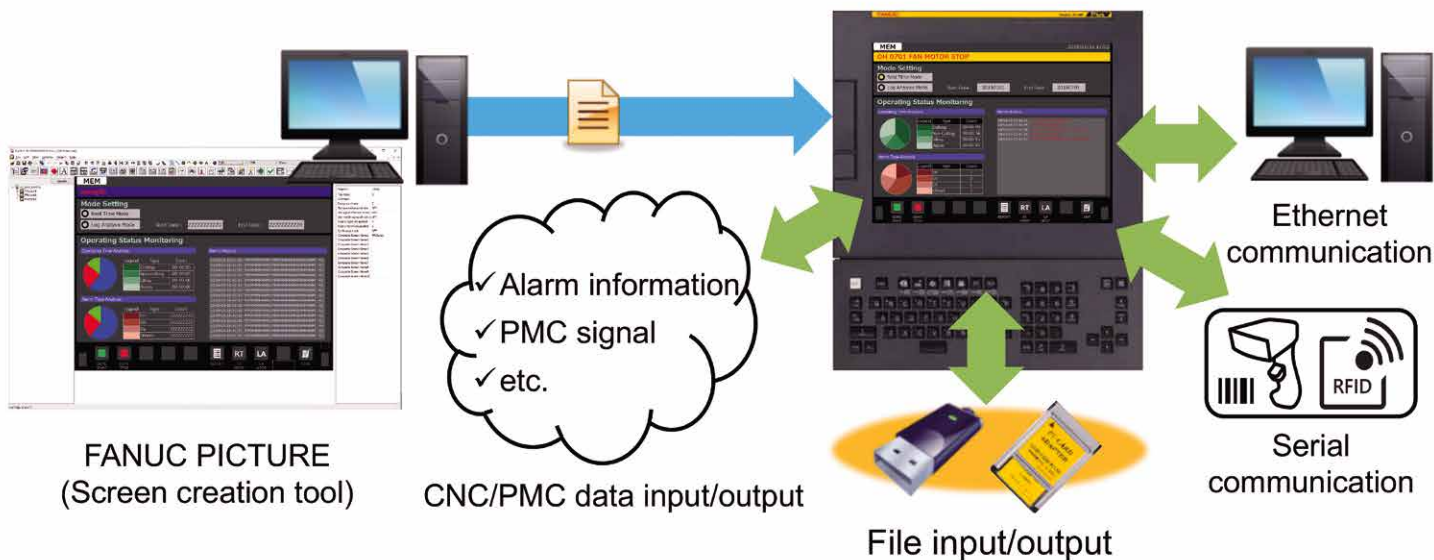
MEM

Mode Setting

Real Time Mode

Log Analysis Mode

Operating Status Monitoring

RT

LA

MEM

OH 0701 FAN MOTOR STOP

Mode Setting

Operating Status Monitoring

RT

LA

Ethernet communication

✓Alarm information

✓PMC signal

✓etc.

RFID

Serial communication

FANUC PICTURE
(Screen creation tool)

CNC/PMC data input/output

File input/output